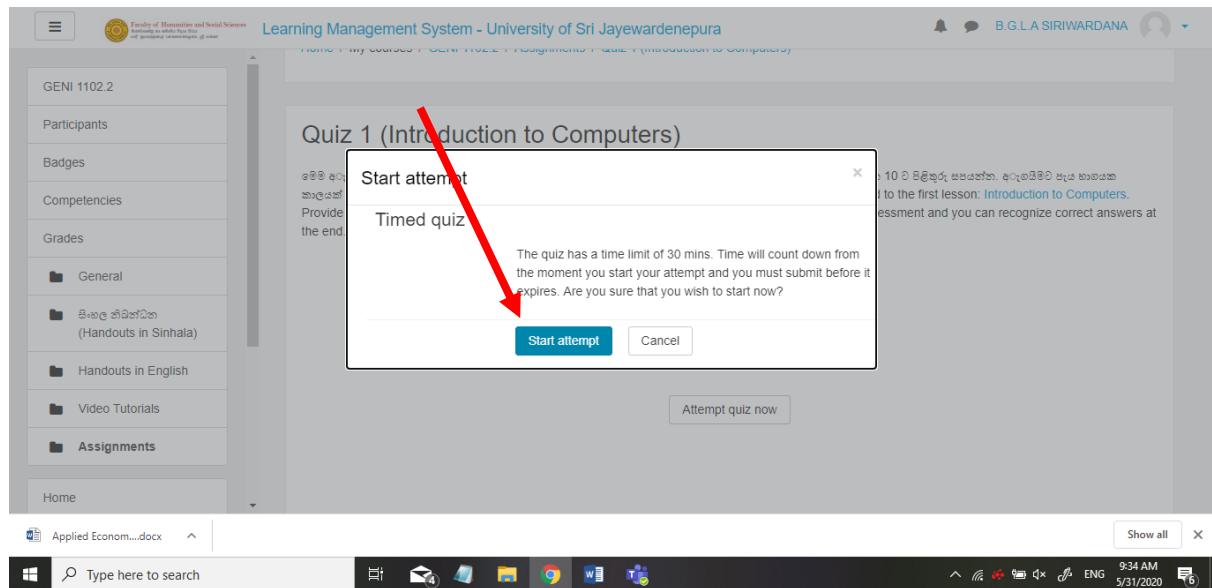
Faculty of Humanities and Social Sciences

Learning Management System - University of Sri Jayewardenepura

B.G.L.A SIRIWARDANA

Home / My courses / GENI 1102.2 / Assignments / Quiz 1 (Introduction to Computers)

GENI 1102.2

Participants

Badges

Competencies

Grades

General

සිංහල නිබන්ධන (Handouts in Sinhala)

Handouts in English

Video Tutorials

Assignments

Home

Quiz 1 (Introduction to Computers)

මෙම අ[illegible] 10 ට පිළිතුරු සපයන්න. අ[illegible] පැය භාගයක කාලයක් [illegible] to the first lesson: Introduction to Computers. Provide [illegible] essment and you can recognize correct answers at the end.

Start attempt

Timed quiz

The quiz has a time limit of 30 mins. Time will count down from the moment you start your attempt and you must submit before it expires. Are you sure that you wish to start now?

Start attempt

Cancel

Attempt quiz now

Applied Econom....docx

Show all

Type here to search

ENG

9:34 AM

5/31/2020